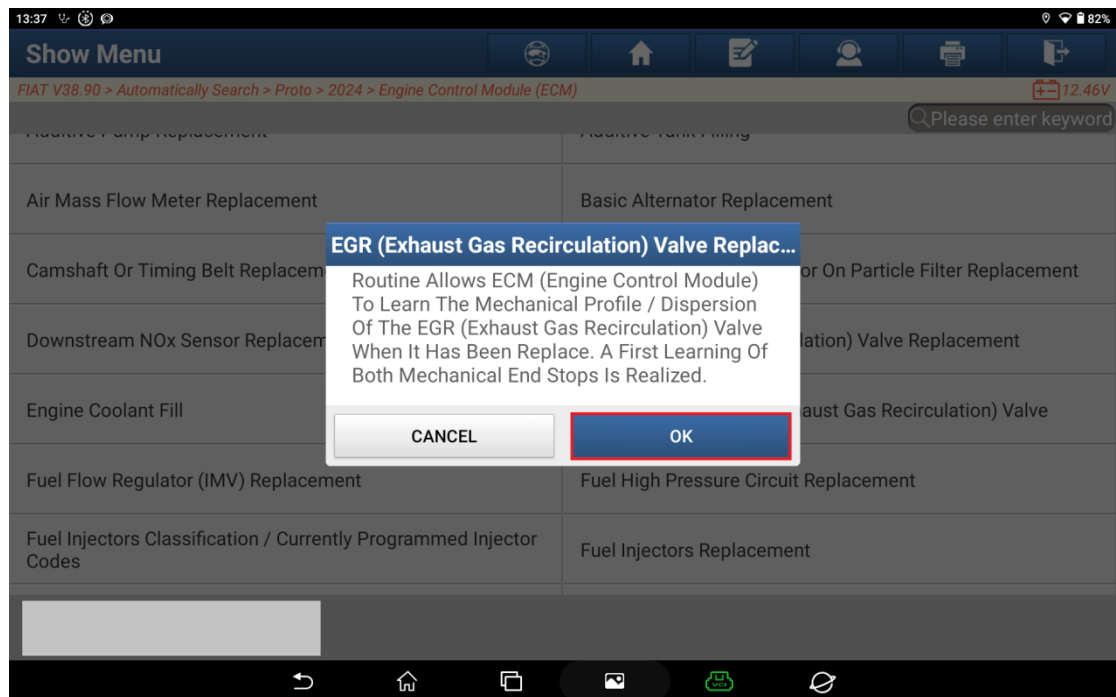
13:37

82%

Show Menu

FIAT V38.90 > Automatically Search > Proto > 2024 > Engine Control Module (ECM)

12.46V

Please enter keyword

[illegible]

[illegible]

Air Mass Flow Meter Replacement

Basic Alternator Replacement

Camshaft Or Timing Belt Replacem

or On Particle Filter Replacement

Downstream NOx Sensor Replacem

lation) Valve Replacement

Engine Coolant Fill

aust Gas Recirculation) Valve

EGR (Exhaust Gas Recirculation) Valve Replac...

Routine Allows ECM (Engine Control Module) To Learn The Mechanical Profile / Dispersion Of The EGR (Exhaust Gas Recirculation) Valve When It Has Been Replace. A First Learning Of Both Mechanical End Stops Is Realized.

CANCEL

OK

Fuel Flow Regulator (IMV) Replacement

Fuel High Pressure Circuit Replacement

Fuel Injectors Classification / Currently Programmed Injector Codes

Fuel Injectors Replacement